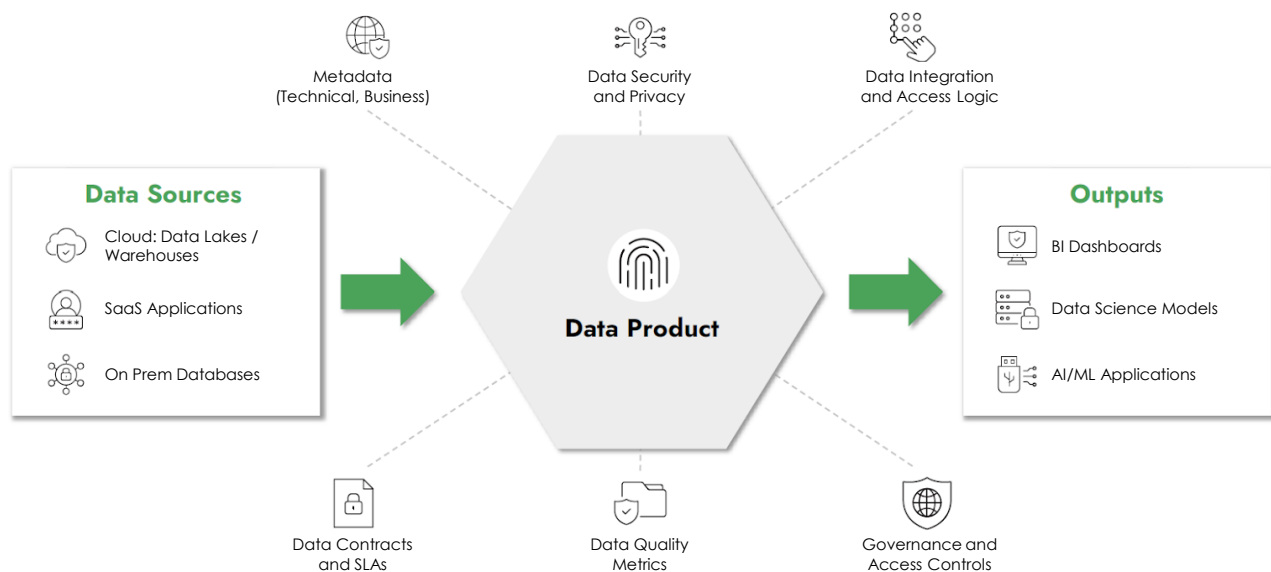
Metadata
(Technical, Business)

Data Security
and Privacy

Data Integration
and Access Logic

Data Sources

Cloud: Data Lakes / Warehouses

SaaS Applications

On Prem Databases

Data Product

Outputs

BI Dashboards

Data Science Models

AI/ML Applications

Data Contracts
and SLAs

Data Quality
Metrics

Governance and
Access Controls